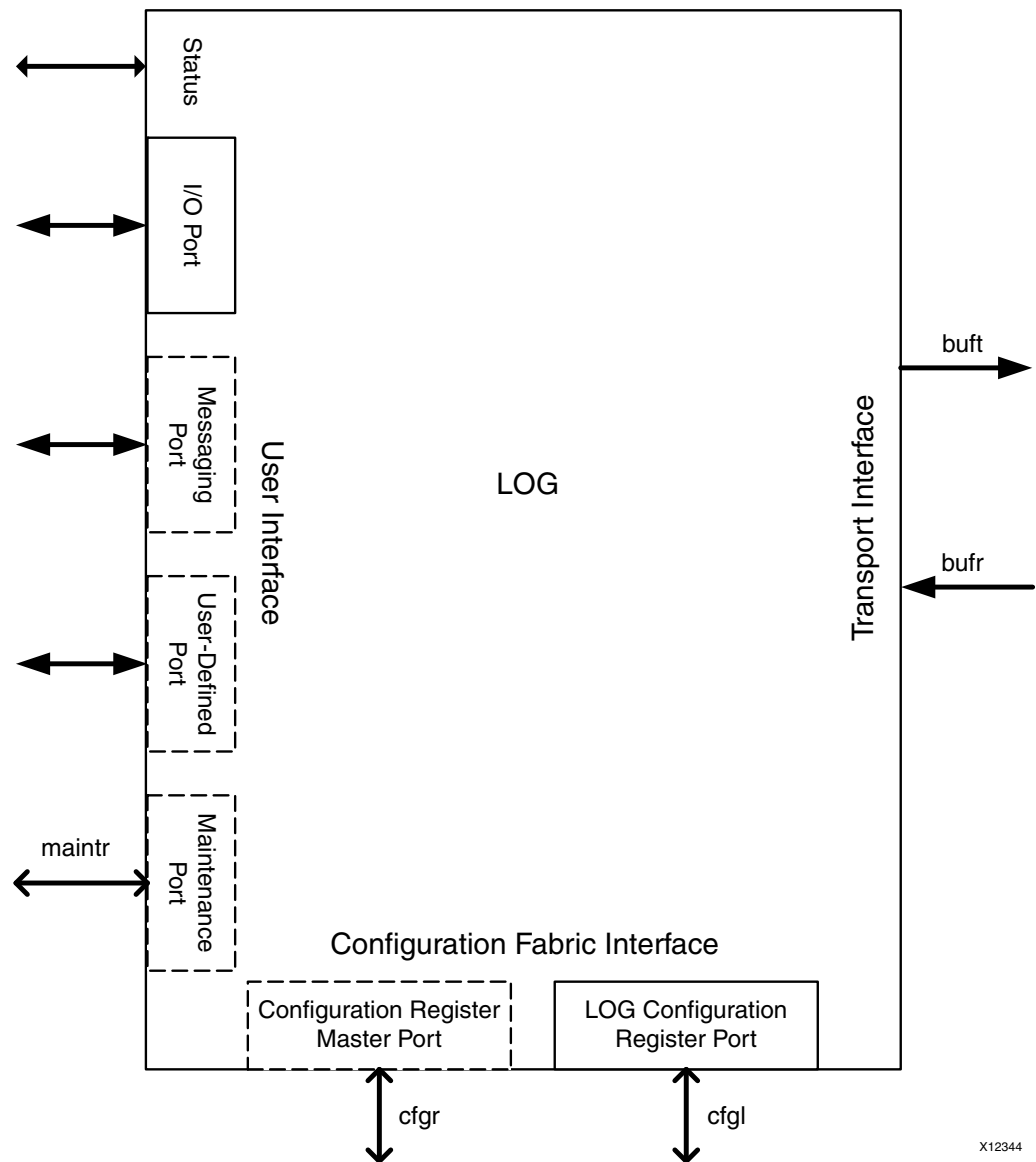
Status

I/O Port

Messaging Port

User Interface

LOG

User-Defined Port

maintr

Maintenance Port

buft

Transport Interface

bufr

Configuration Fabric Interface

Configuration Register Master Port

LOG Configuration Register Port

cfgr

cfgl

X12344